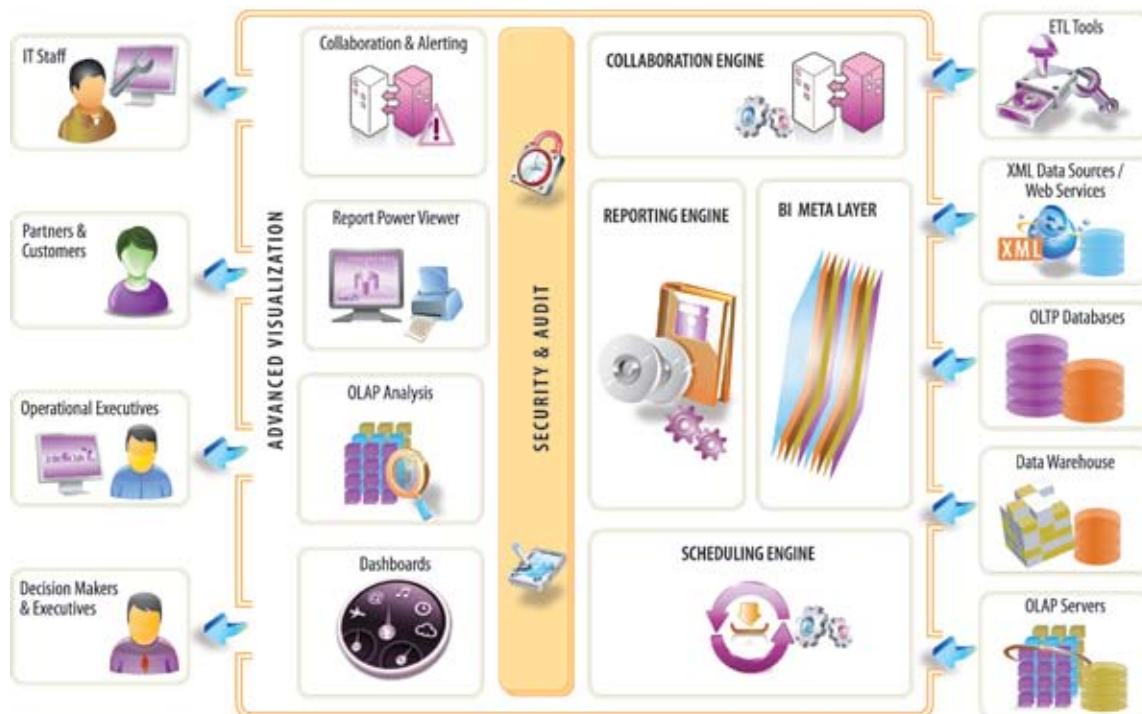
IT Staff

Partners & Customers

Operational Executives

Decision Makers & Executives

ADVANCED VISUALIZATION

Collaboration & Alerting

Report Power Viewer

OLAP Analysis

Dashboards

SECURITY & AUDIT

COLLABORATION ENGINE

REPORTING ENGINE

BI META LAYER

SCHEDULING ENGINE

ETL Tools

XML Data Sources / Web Services

XML

OLTP Databases

Data Warehouse

OLAP Servers